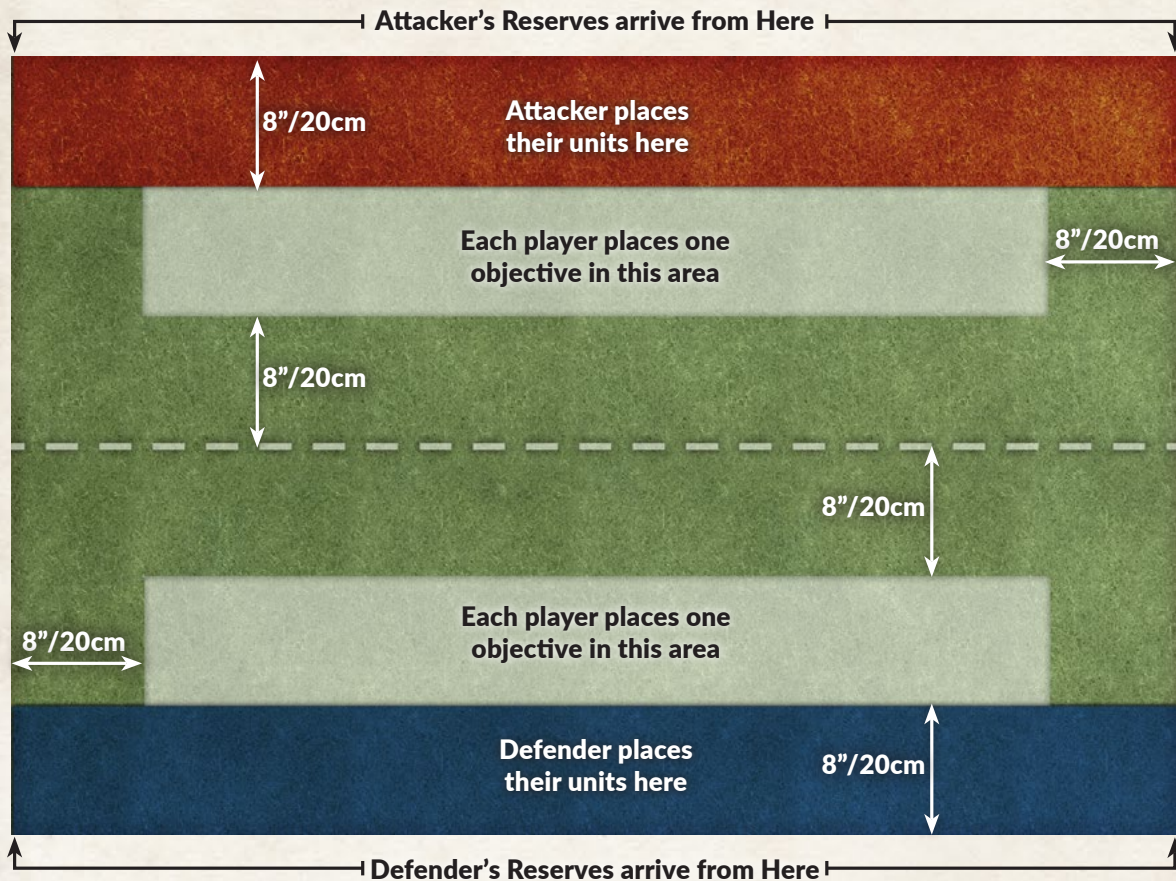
Attacker’s Reserves arrive from Here

8”/20cm

Attacker places their units here

Each player places one objective in this area

8”/20cm

8”/20cm

8”/20cm

Each player places one objective in this area

8”/20cm

Defender places their units here

8”/20cm

Defender’s Reserves arrive from Here